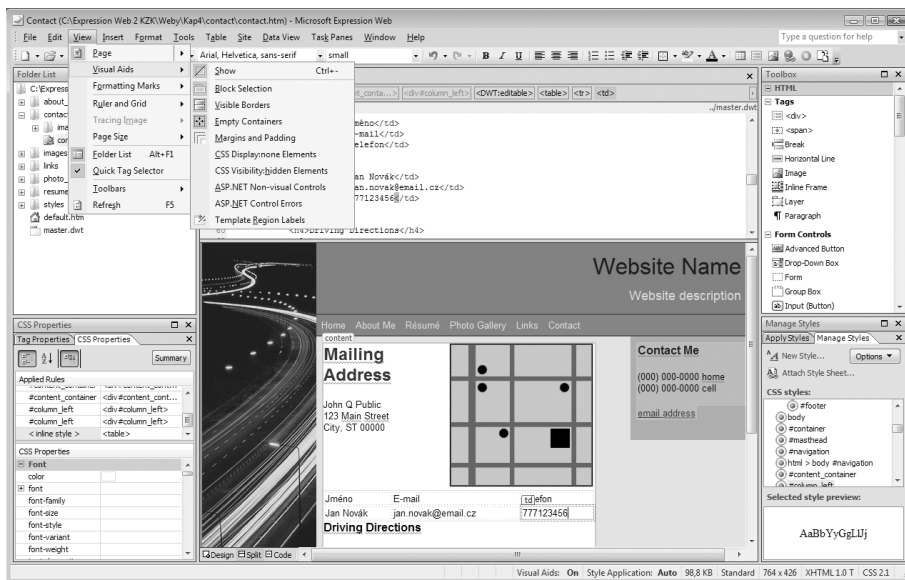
Contact (C:\Expression Web 2 KZK\Weby\Kap4\contact\contact.htm) - Microsoft Expression Web

File Edit View Insert Format Tools Table Site Data View Task Panes Window Help

Type a question for help

Page
Visual Aids
Formatting Marks
Ruler and Grid
Tracing Image
Page Size
Folder List Alt+F1
Quick Tag Selector
Toolbars
Refresh F5

Show Ctrl+-
Block Selection
Visible Borders
Empty Containers
Margins and Padding
CSS Display:none Elements
CSS Visibility:hidden Elements
ASP.NET Non-visual Controls
ASP.NET Control Errors
Template Region Labels

Arial, Helvetica, sans-serif small

Folder List
C:\Express
about_
contact
ima
con
images
links
photo_
resume
styles
default.htm
master.dwt

<div#content_conta...> <div#column_left> <DWT:editable> <table> <tr> <td>
../master.dwt

méno</td>
-mail</td>
elefon</td>
an Novák</td>
an.novak@email.cz</td>
77123456</td>
60 <h4>Driving Directions</h4>

Website Name
Website description
Home About Me Résumé Photo Gallery Links Contact
content
Mailing Address
John Q Public
123 Main Street
City, ST 00000
Contact Me
(000) 000-0000 home
(000) 000-0000 cell
email address

| Jméno | E-mail | td efon |
|---|---|---|
| Jan Novák | jan.novak@email.cz | 777123456 |

Driving Directions

Design Split Code

CSS Properties
Tag Properties CSS Properties
Summary
Applied Rules
#content_container <div#content_cont...
#column_left <div#column_left>
#column_left <div#column_left>
< inline style > <table>
CSS Properties
Font
color
font
font-family
font-size
font-style
font-variant
font-weight

Toolbox
HTML
Tags
<div>
<span>
Break
Horizontal Line
Image
Inline Frame
Layer
Paragraph
Form Controls
Advanced Button
Drop-Down Box
Form
Group Box
Input (Button)

Manage Styles
Apply Styles Manage Styles
New Style...
Options
Attach Style Sheet...
CSS styles:
#footer
body
#container
#masthead
#navigation
html > body #navigation
#content_container
#column_left
Selected style preview:
AaBbYyGgLlJj

Visual Aids: On Style Application: Auto 98,8 KB Standard 764 x 426 XHTML 1.0 T CSS 2.1